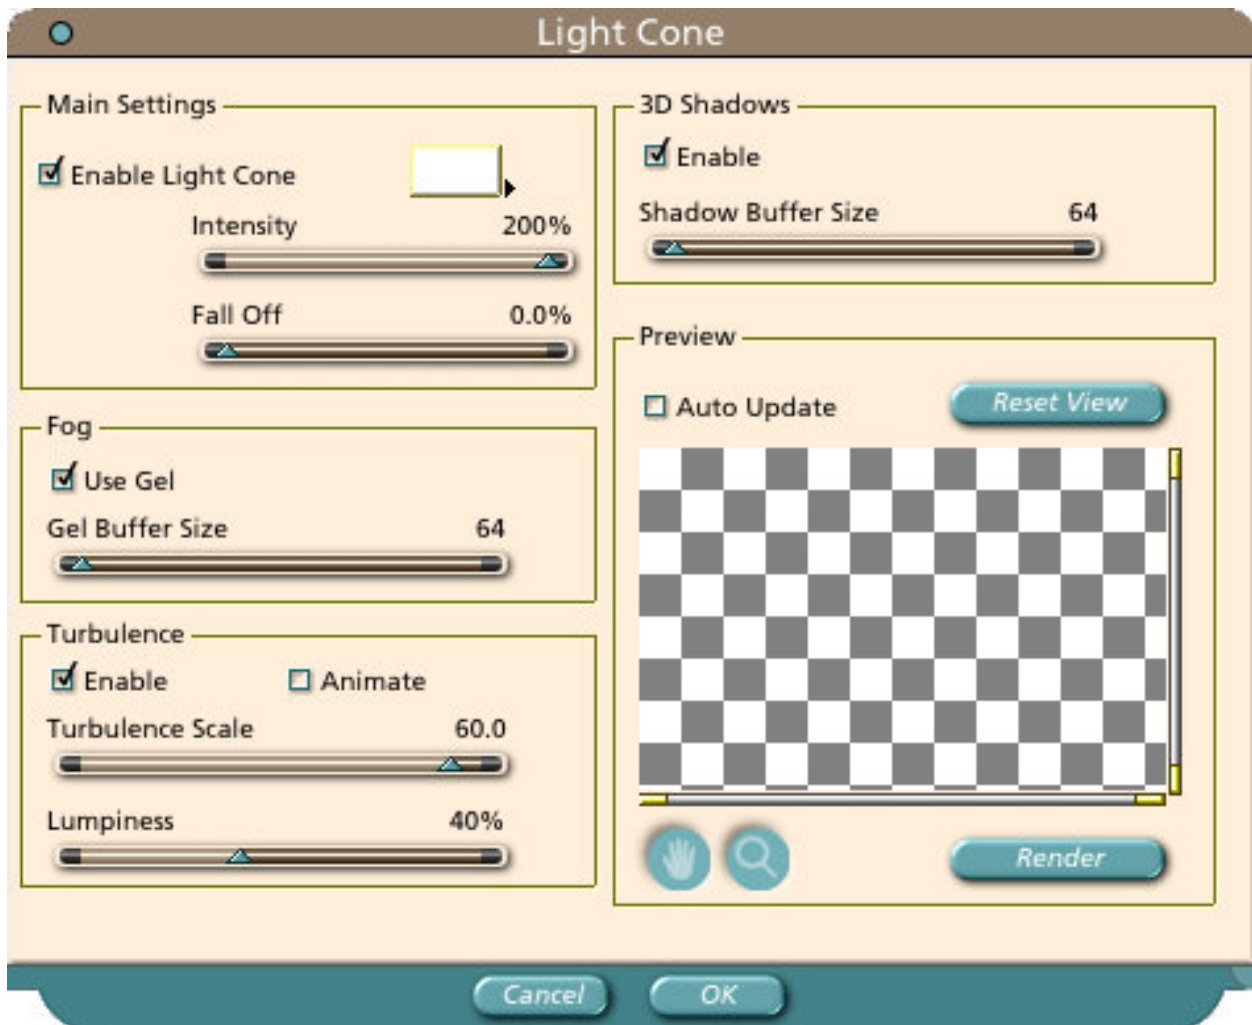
Light Cone

Main Settings

Enable Light Cone

Intensity 200%

Fall Off 0.0%

Fog

Use Gel

Gel Buffer Size 64

Turbulence

Enable

Animate

Turbulence Scale 60.0

Lumpiness 40%

3D Shadows

Enable

Shadow Buffer Size 64

Preview

Auto Update

Reset View

Render

Cancel

OK